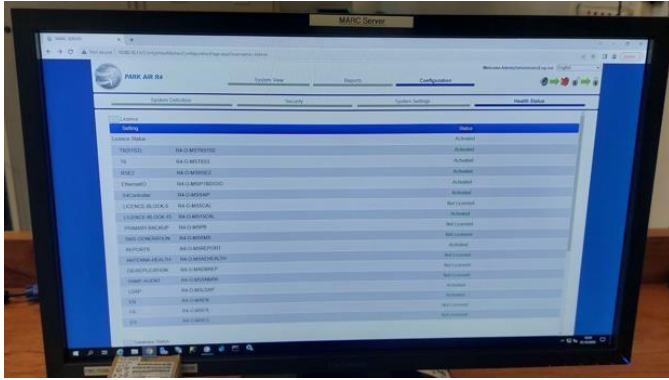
MARC Server

PARK AIR R4

System View

Reports

Configuration

System Definition

Security

System Settings

Health Status

Licence

| Setting | | Status |
|---|---|---|
| Licence Status | | |
| TESTSTD | R4-O-MSTESTSD | Activated |
| TE | R4-O-MSTEEE | Activated |
| RSE3 | R4-O-MSRSE3 | Activated |
| EthernetIO | R4-O-MSIP18DDIO | Activated |
| SitController | R4-O-MSSNMP | Activated |
| LICENCE-BLOCK-S | R4-O-MSSCAL | Not Licensed |
| LICENCE-BLOCK-IS | R4-O-MSISCAL | Activated |
| PRIMARY BACKUP | R4-O-MSPB | Not Licensed |
| SMS GENERATION | R4-O-MSSMS | Not Licensed |
| REPORTS | R4-O-MSREPORT | Activated |
| ANTENNA HEALTH | R4-O-MSAEHEALTH | Not Licensed |
| DE-DUPLICATION | R4-O-MSDEREP | Not Licensed |
| SNMP AGENT | R4-O-MSSNMPA | Not Licensed |
| LDAP | R4-O-MSLDAP | Activated |
| EN | R4-O-MSEN | Activated |
| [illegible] | R4-O-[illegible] | Not Licensed |
| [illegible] | R4-O-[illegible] | Not Licensed |